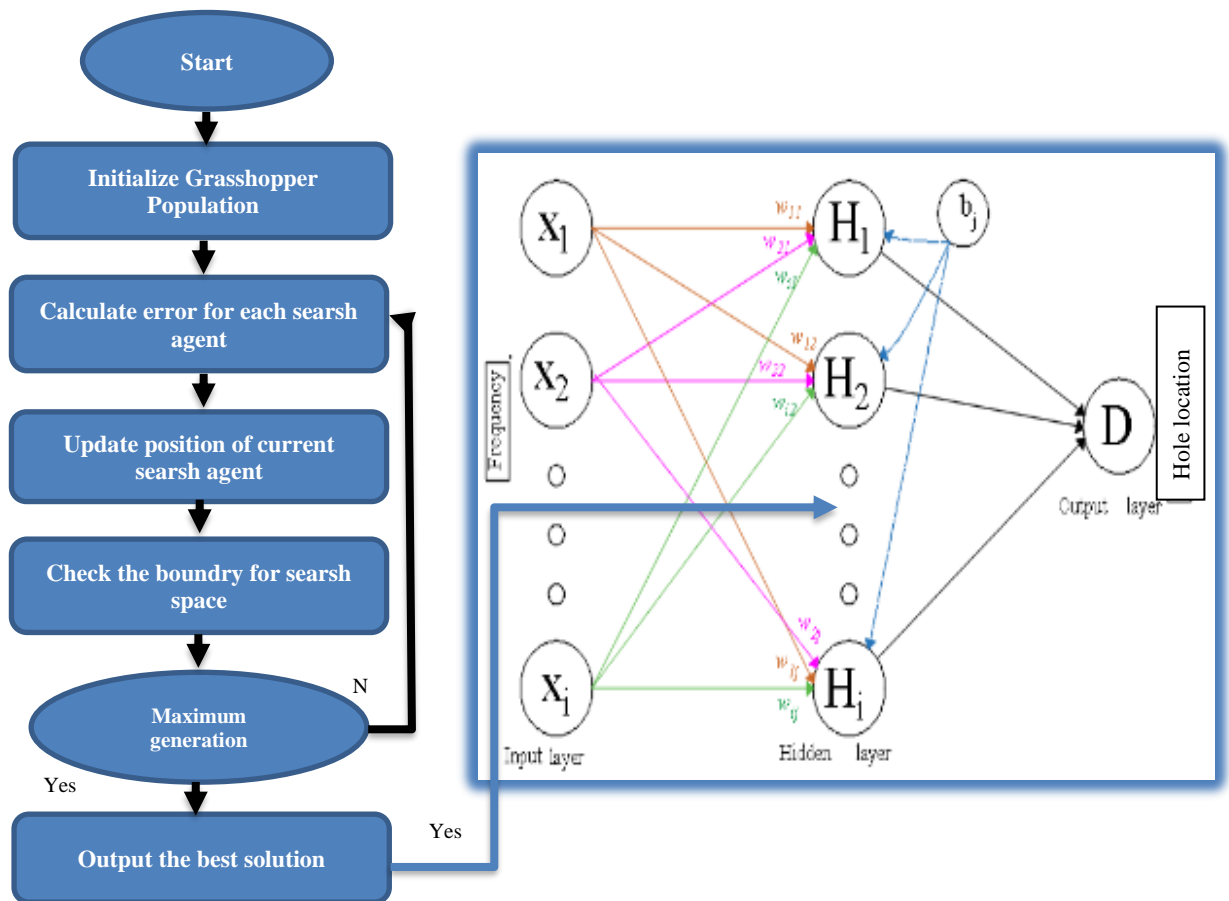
Start

Initialize Grasshopper Population

Calculate error for each searsh agent

Update position of current searsh agent

Check the boundry for searsh space

Maximum generation

N

Yes

Output the best solution

Yes

$X_1$

$X_2$

$X_i$

Frequency

Input layer

$w_{11}$

$w_{21}$

$w_{i1}$

$w_{12}$

$w_{22}$

$w_{i2}$

$w_{2j}$

$w_{1j}$

$w_{ij}$

$H_1$

$H_2$

$H_i$

$b_j$

Hidden layer

D

Output layer

Hole location